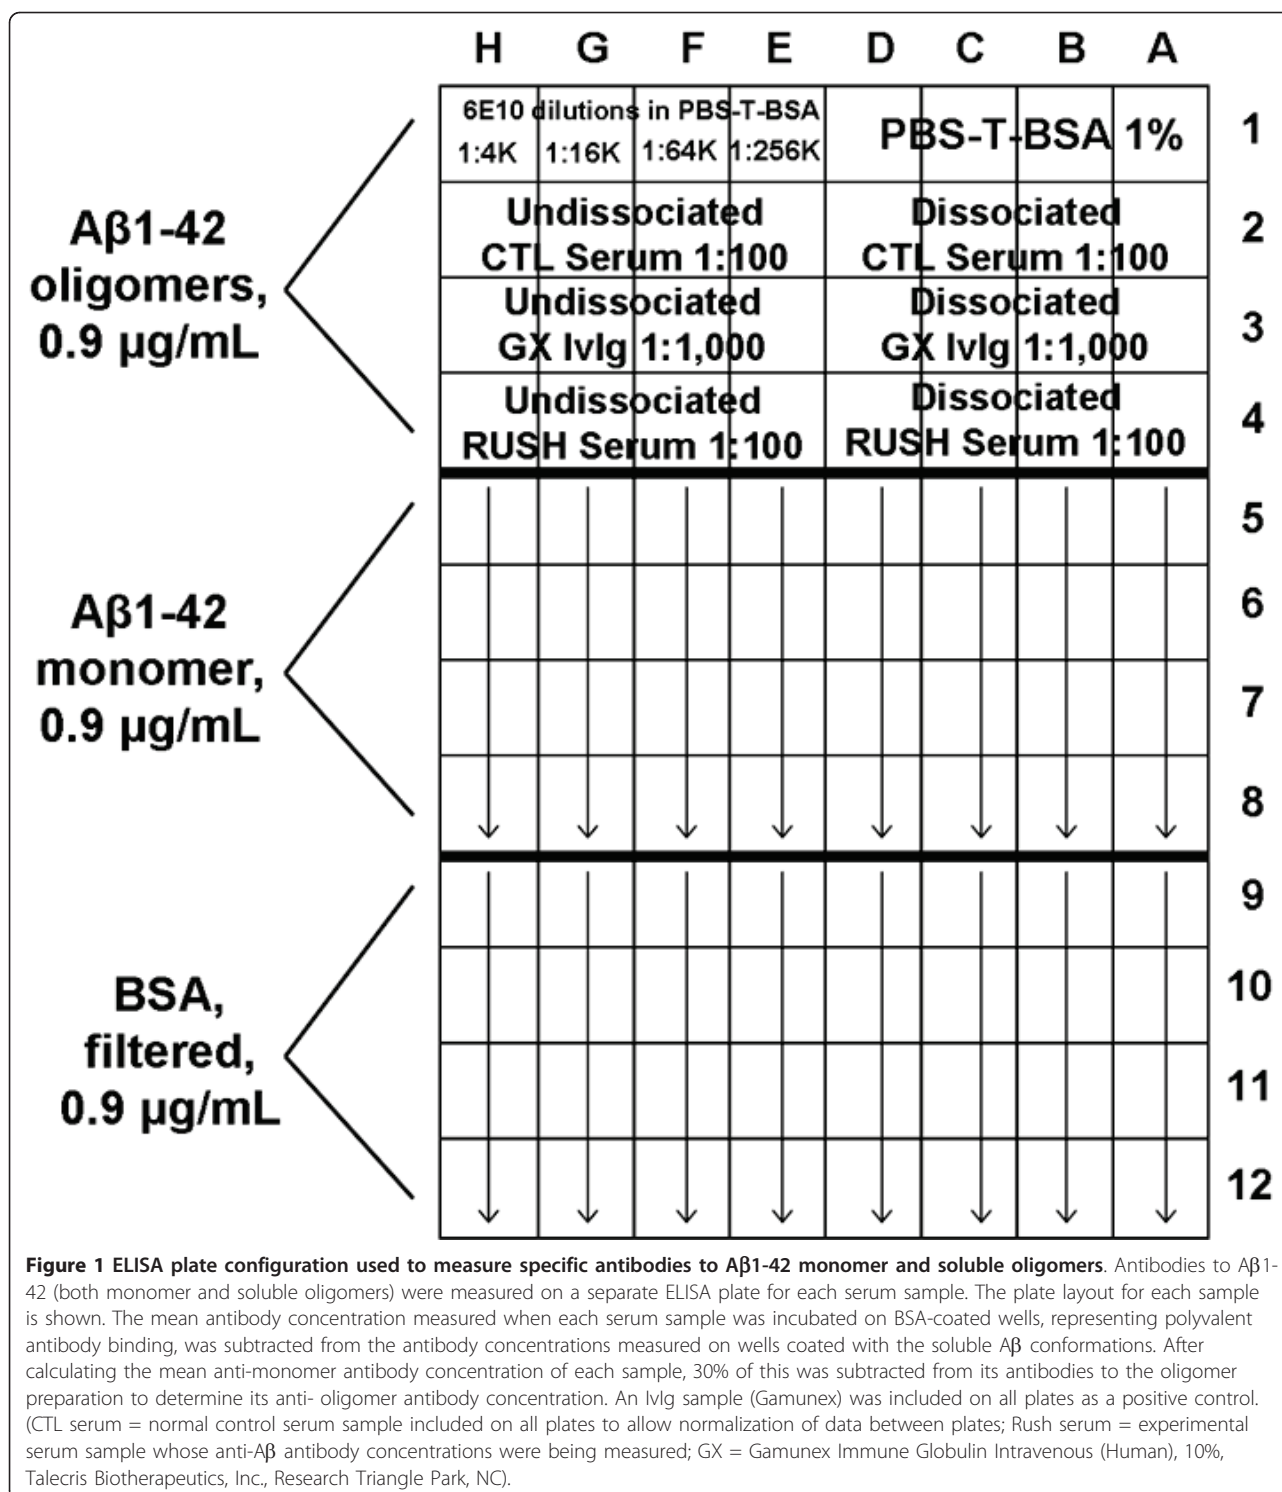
H G F E D C B A

Aβ1-42 oligomers, 0.9 μg/mL

Aβ1-42 monomer, 0.9 μg/mL

BSA, filtered, 0.9 μg/mL

| | | | | | | | | |
|---|---|---|---|---|---|---|---|---|
| 6E10 dilutions in PBS-T-BSA 1:4K | 1:16K | 1:64K | 1:256K | PBS-T-BSA 1% | | | | 1 |
| Undissociated CTL Serum 1:100 | | | | Dissociated CTL Serum 1:100 | | | | 2 |
| Undissociated GX Ivlg 1:1,000 | | | | Dissociated GX Ivlg 1:1,000 | | | | 3 |
| Undissociated RUSH Serum 1:100 | | | | Dissociated RUSH Serum 1:100 | | | | 4 |
| | | | | | | | | 5 |
| | | | | | | | | 6 |
| | | | | | | | | 7 |
| | | | | | | | | 8 |
| | | | | | | | | 9 |
| | | | | | | | | 10 |
| | | | | | | | | 11 |
| | | | | | | | | 12 |

**Figure 1 ELISA plate configuration used to measure specific antibodies to Aβ1-42 monomer and soluble oligomers**. Antibodies to Aβ1-42 (both monomer and soluble oligomers) were measured on a separate ELISA plate for each serum sample. The plate layout for each sample is shown. The mean antibody concentration measured when each serum sample was incubated on BSA-coated wells, representing polyvalent antibody binding, was subtracted from the antibody concentrations measured on wells coated with the soluble Aβ conformations. After calculating the mean anti-monomer antibody concentration of each sample, 30% of this was subtracted from its antibodies to the oligomer preparation to determine its anti- oligomer antibody concentration. An Ivlg sample (Gamunex) was included on all plates as a positive control. (CTL serum = normal control serum sample included on all plates to allow normalization of data between plates; Rush serum = experimental serum sample whose anti-Aβ antibody concentrations were being measured; GX = Gamunex Immune Globulin Intravenous (Human), 10%, Talecris Biotherapeutics, Inc., Research Triangle Park, NC).